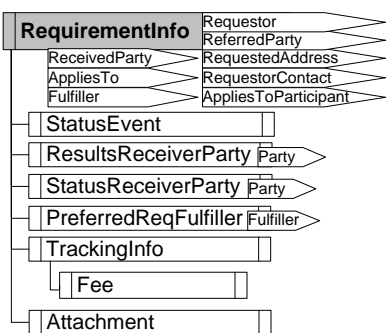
RequirementInfo

Requestor
ReferredParty
ReceivedParty
RequestedAddress
AppliesTo
RequestorContact
Fulfiller
AppliesToParticipant

StatusEvent

ResultsReceiverParty
Party

StatusReceiverParty
Party

PreferredReqFulfiller
Fulfiller

TrackingInfo

Fee

Attachment